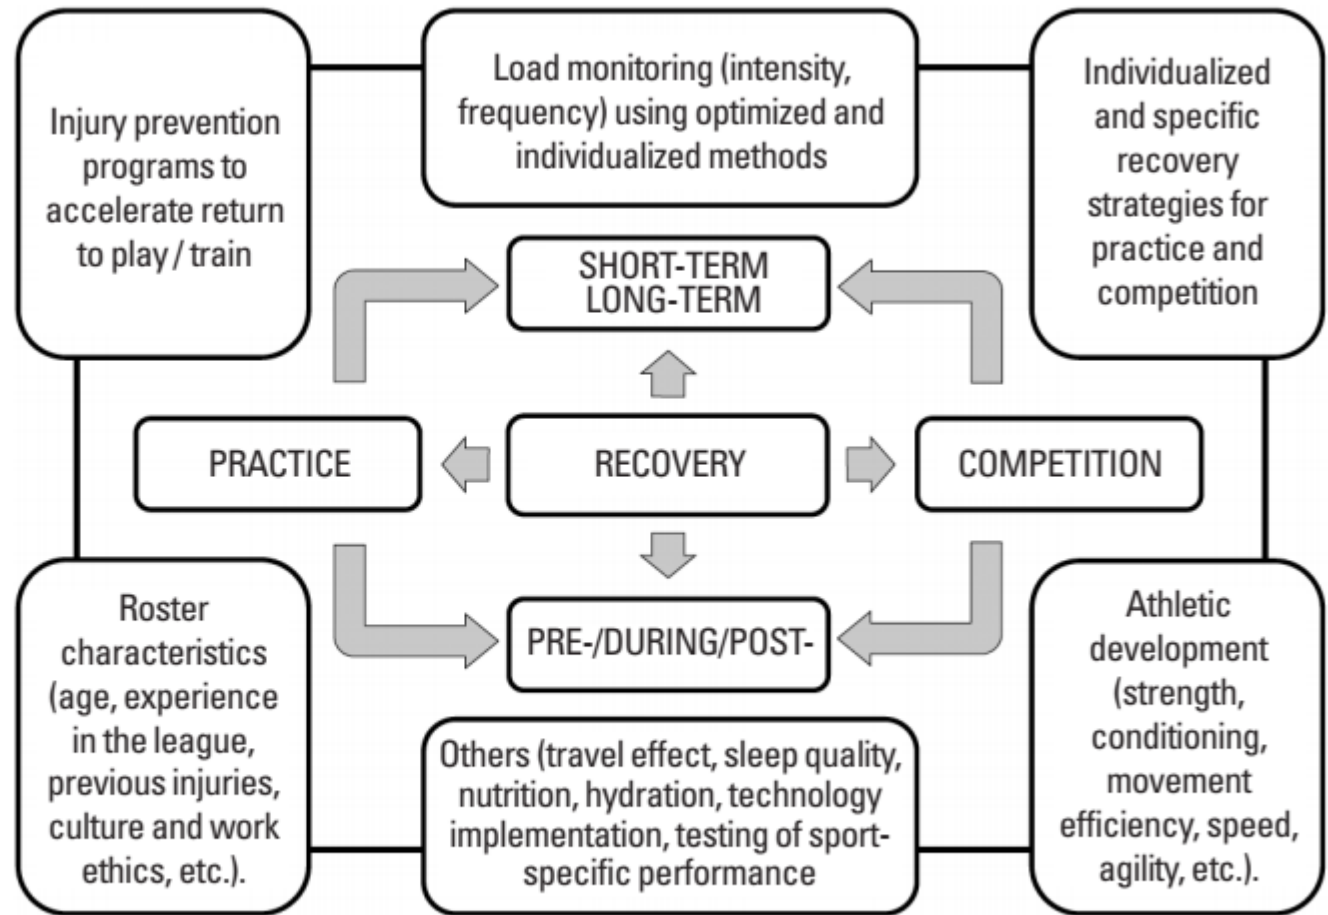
Injury prevention programs to accelerate return to play / train

Load monitoring (intensity, frequency) using optimized and individualized methods

Individualized and specific recovery strategies for practice and competition

SHORT-TERM
LONG-TERM

PRACTICE

RECOVERY

COMPETITION

PRE-/DURING/POST-

Roster characteristics (age, experience in the league, previous injuries, culture and work ethics, etc.).

Others (travel effect, sleep quality, nutrition, hydration, technology implementation, testing of sport-specific performance

Athletic development (strength, conditioning, movement efficiency, speed, agility, etc.).